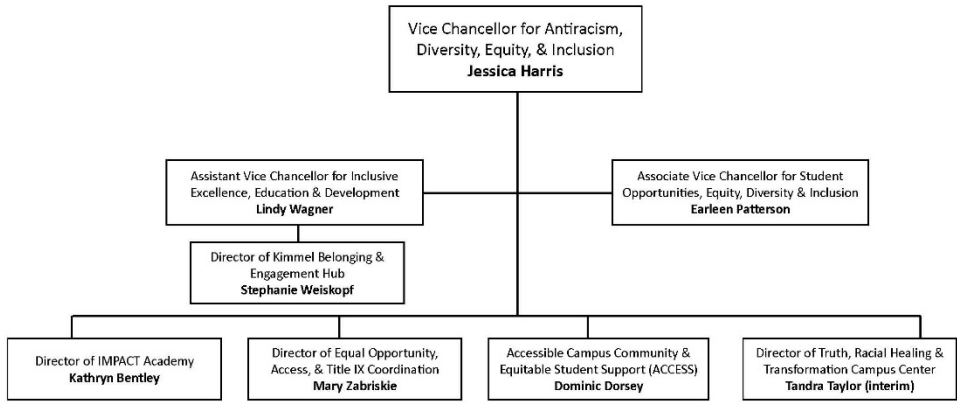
Vice Chancellor for Antiracism, Diversity, Equity, & Inclusion
**Jessica Harris**

Assistant Vice Chancellor for Inclusive Excellence, Education & Development
**Lindy Wagner**

Associate Vice Chancellor for Student Opportunities, Equity, Diversity & Inclusion
**Earleen Patterson**

Director of Kimmel Belonging & Engagement Hub
**Stephanie Weiskopf**

Director of IMPACT Academy
**Kathryn Bentley**

Director of Equal Opportunity, Access, & Title IX Coordination
**Mary Zabriskie**

Accessible Campus Community & Equitable Student Support (ACCESS)
**Dominic Dorsey**

Director of Truth, Racial Healing & Transformation Campus Center
**Tandra Taylor (interim)**